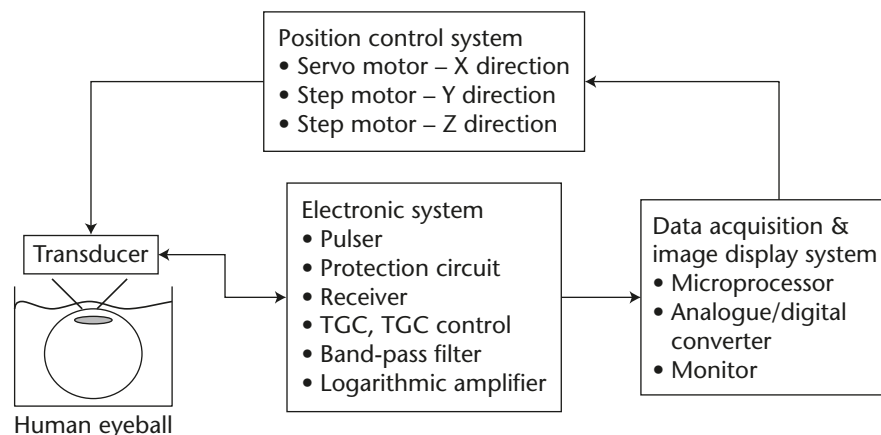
Position control system
• Servo motor – X direction
• Step motor – Y direction
• Step motor – Z direction

Transducer

Human eyeball

Electronic system
• Pulser
• Protection circuit
• Receiver
• TGC, TGC control
• Band-pass filter
• Logarithmic amplifier

Data acquisition & image display system
• Microprocessor
• Analogue/digital converter
• Monitor